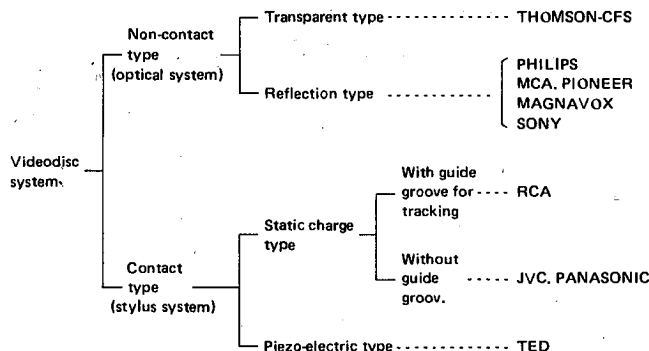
Videodisc system

Non-contact type (optical system)

Transparent type THOMSON-CFS

Reflection type PHILIPS MCA, PIONEER MAGNAVOX SONY

Contact type (stylus system)

Static charge type

With guide groove for tracking RCA

Without guide groov. JVC, PANASONIC

Piezo-electric type TED